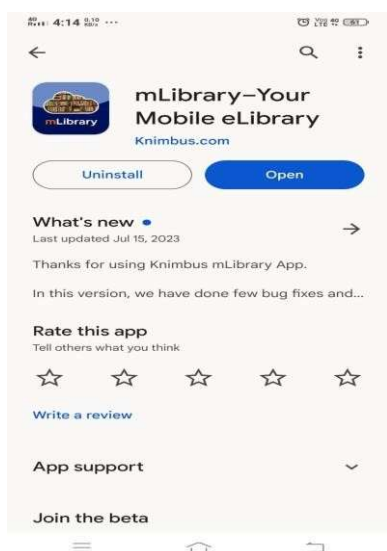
4:14

mLibrary

mLibrary–Your Mobile eLibrary
Knimbus.com

Uninstall
Open

What's new •
Last updated Jul 15, 2023

Thanks for using Knimbus mLibrary App.

In this version, we have done few bug fixes and...

Rate this app
Tell others what you think

Write a review

App support

Join the beta